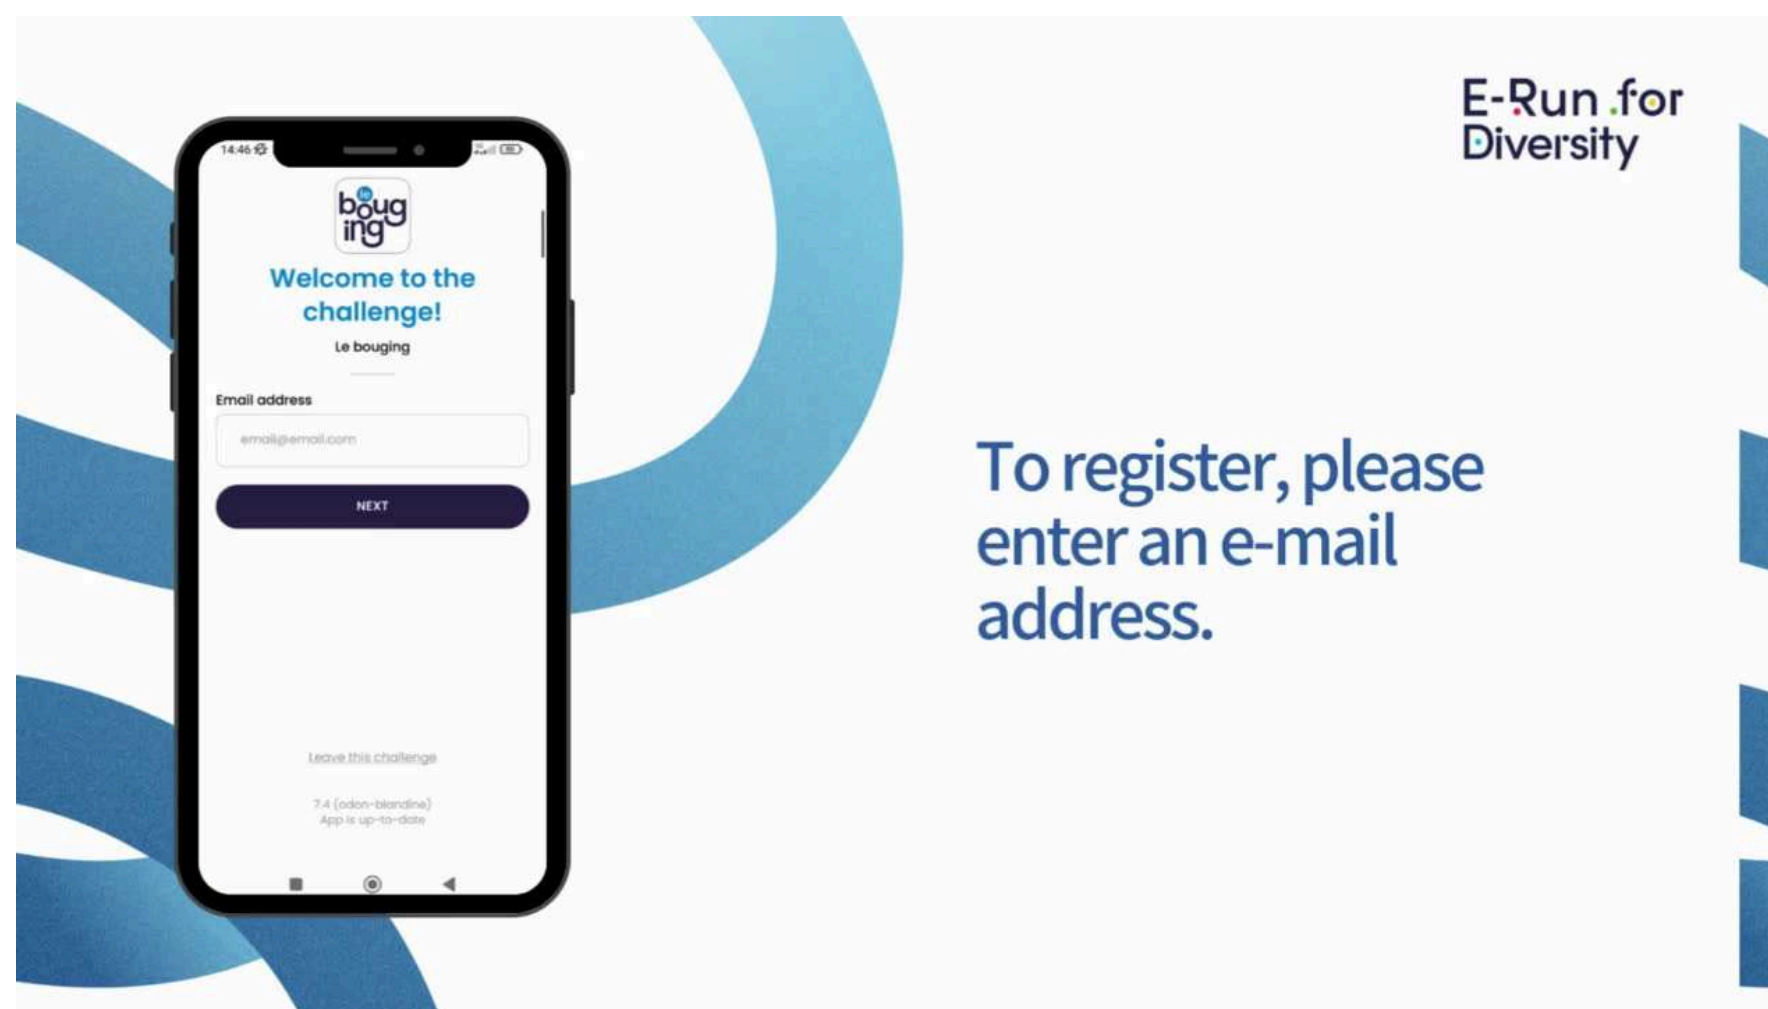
14:46

le bouging

Welcome to the challenge!

Le bouging

Email address

email@email.com

NEXT

Leave this challenge

7.4 (odon-blandine)
App is up-to-date

E-Run for Diversity

To register, please enter an e-mail address.